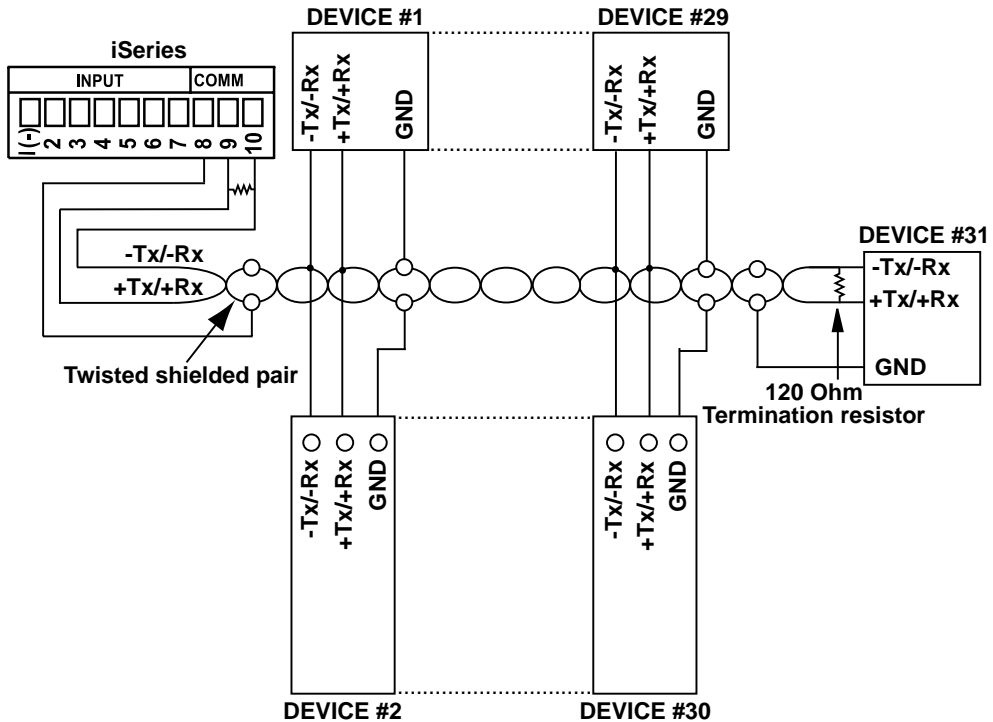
DEVICE #1

DEVICE #29

iSeries

INPUT

COMM

I(-) 2 3 4 5 6 7 8 9 10

-Tx/-Rx
+Tx/+Rx
GND

-Tx/-Rx
+Tx/+Rx
GND

-Tx/-Rx
+Tx/+Rx

DEVICE #31
-Tx/-Rx
+Tx/+Rx
GND

Twisted shielded pair

120 Ohm
Termination resistor

-Tx/-Rx
+Tx/+Rx
GND

-Tx/-Rx
+Tx/+Rx
GND

DEVICE #2

DEVICE #30